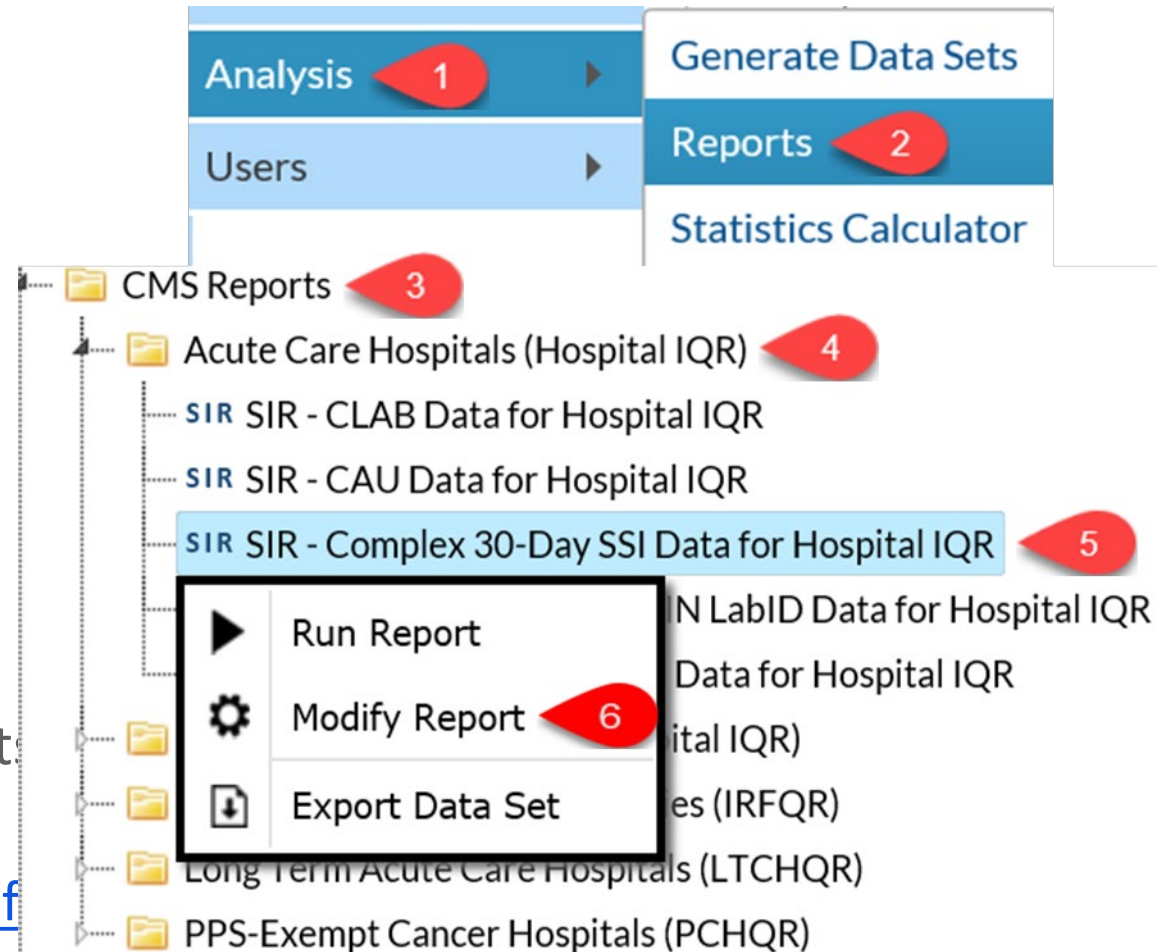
Analysis 1
Users
Generate Data Sets
Reports 2
Statistics Calculator

CMS Reports 3
Acute Care Hospitals (Hospital IQR) 4
SIR SIR - CLAB Data for Hospital IQR
SIR SIR - CAU Data for Hospital IQR
SIR SIR - Complex 30-Day SSI Data for Hospital IQR 5
IN LabID Data for Hospital IQR
Data for Hospital IQR
ital IQR)
es (IRFQR)
Long Term Acute Care Hospitals (LTCHQR)
PPS-Exempt Cancer Hospitals (PCHQR)

Run Report
Modify Report 6
Export Data Set

t
f